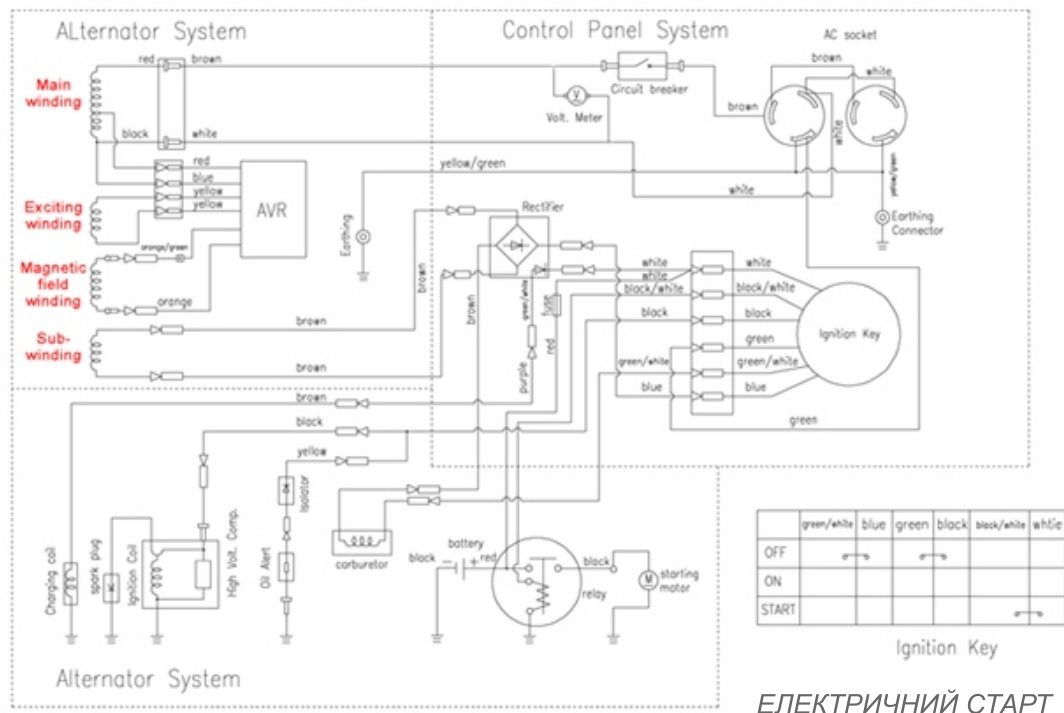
ALternator System

Control Panel System

AC socket

red brown

Main winding

black white

brown

white

Circuit breaker

V Volt. Meter

brown

red
blue
yellow
yellow

AVR

yellow/green

white

Exciting winding

Earthing

Earthing Connector

yellow/green

orange/green

Magnetic field winding

orange

Rectifier

brown

brown

green/white

fuse

red

purple

white
white
black/white
black
green/white
blue

white
black/white
black
green
green/white
blue

Ignition Key

Sub-winding

brown

brown

brown

black

yellow

green

Charging coil

spark plug

Ignition Coil

High Volt. Comp.

Oil Alert

Isolator

corburetor

battery

black red

black

relay

M starting motor

| | green/white | blue | green | black | black/white | white |
|---|---|---|---|---|---|---|
| OFF | | | | | | |
| ON | | | | | | |
| START | | | | | | |

Ignition Key

Alternator System

ЕЛЕКТРИЧНИЙ СТАРТ